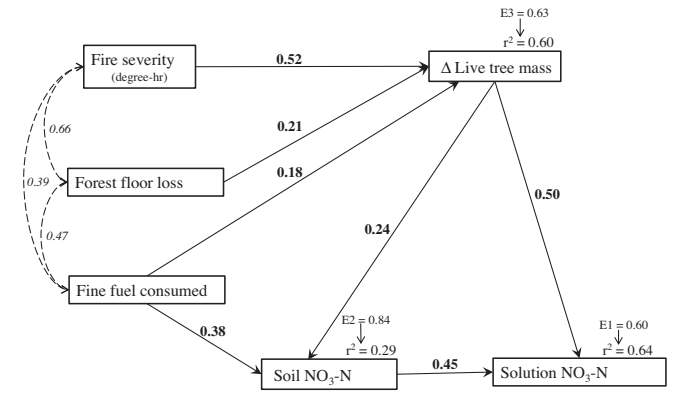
Fire severity
(degree-hr)

0.52

E3 = 0.63
$r^2$ = 0.60
$\Delta$ Live tree mass

0.66

0.21

0.39

Forest floor loss

0.18

0.47

0.50

0.24

Fine fuel consumed

0.38

E2 = 0.84
$r^2$ = 0.29
Soil $NO_3$-N

0.45

E1 = 0.60
$r^2$ = 0.64
Solution $NO_3$-N